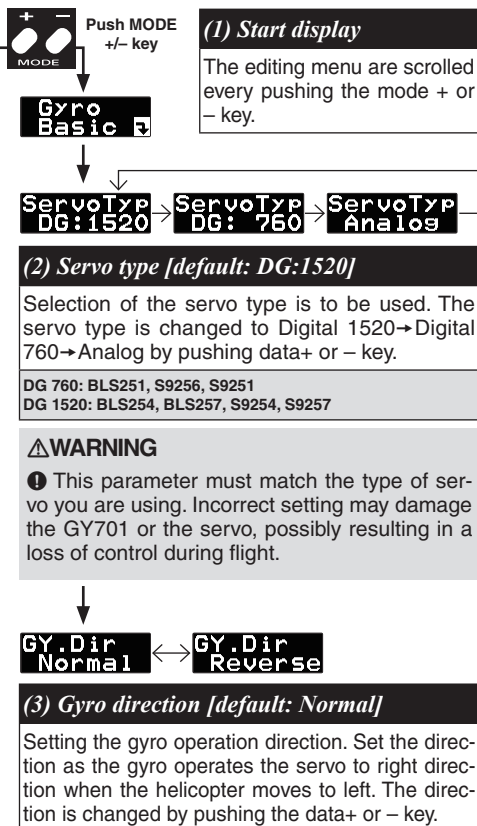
+ –
MODE
Push MODE +/– key

(1) Start display

The editing menu are scrolled every pushing the mode + or – key.

Gyro Basic

ServoTyp DG:1520
ServoTyp DG: 760
ServoTyp Analog

(2) Servo type [default: DG:1520]

Selection of the servo type is to be used. The servo type is changed to Digital 1520→Digital 760→Analog by pushing data+ or – key.

DG 760: BLS251, S9256, S9251
DG 1520: BLS254, BLS257, S9254, S9257

⚠WARNING

❶ This parameter must match the type of servo you are using. Incorrect setting may damage the GY701 or the servo, possibly resulting in a loss of control during flight.

GY.Dir Normal
GY.Dir Reverse

(3) Gyro direction [default: Normal]

Setting the gyro operation direction. Set the direction as the gyro operates the servo to right direction when the helicopter moves to left. The direction is changed by pushing the data+ or – key.